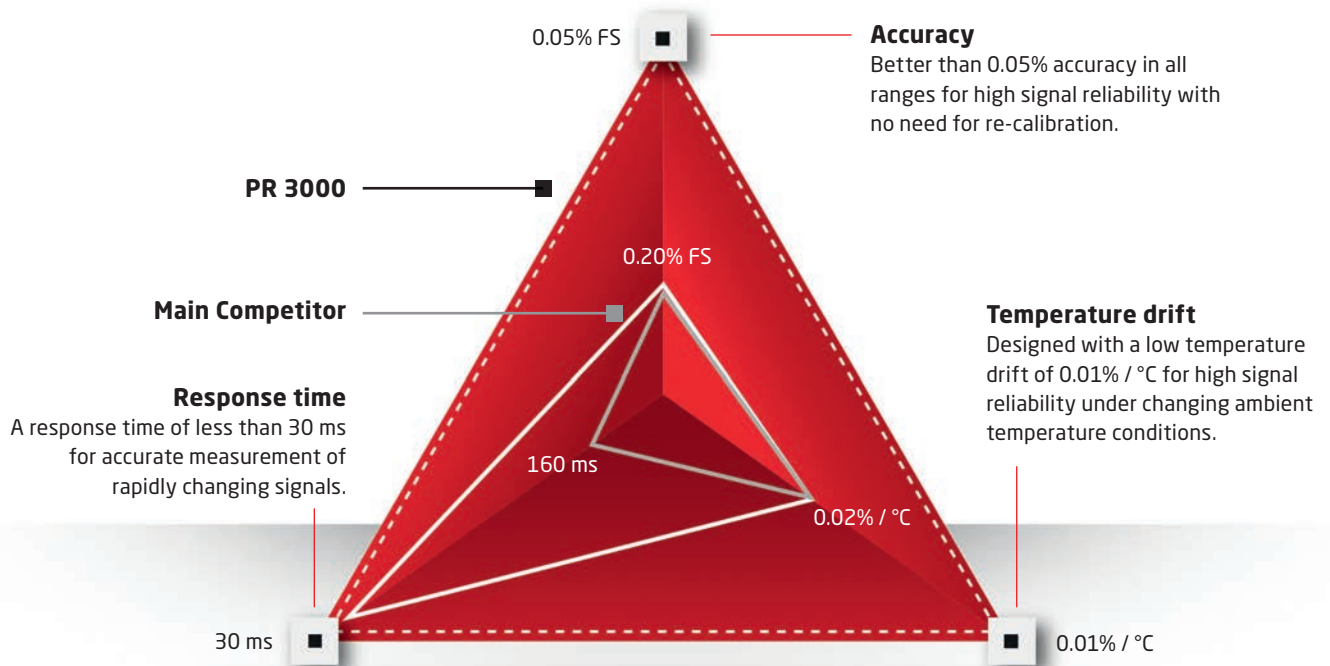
0.05% FS

**Accuracy**
Better than 0.05% accuracy in all ranges for high signal reliability with no need for re-calibration.

**PR 3000**

0.20% FS

**Main Competitor**

**Temperature drift**
Designed with a low temperature drift of 0.01% / °C for high signal reliability under changing ambient temperature conditions.

**Response time**
A response time of less than 30 ms for accurate measurement of rapidly changing signals.

160 ms

0.02% / °C

30 ms

0.01% / °C